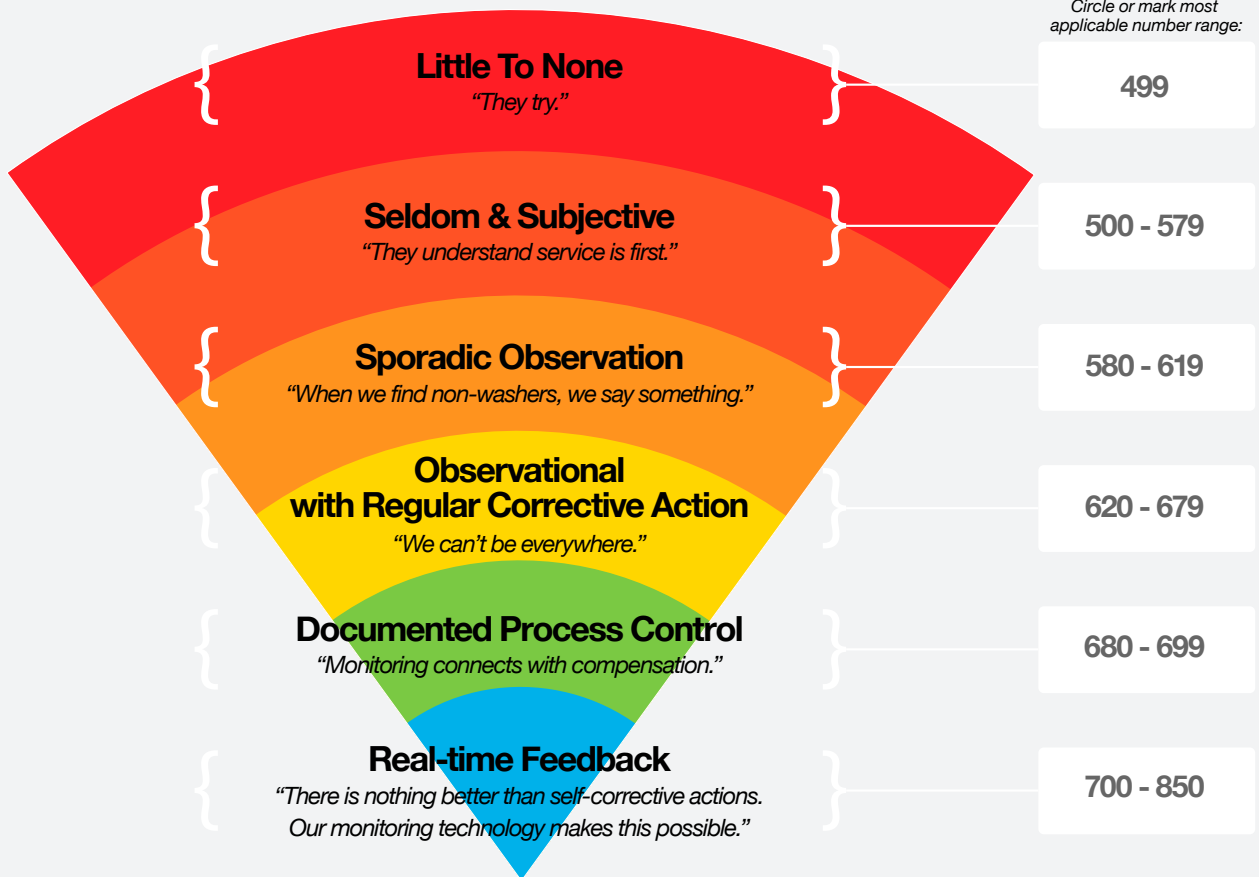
Circle or mark most applicable number range:

Little To None
“They try.”

499

Seldom & Subjective
“They understand service is first.”

500 - 579

Sporadic Observation
“When we find non-washers, we say something.”

580 - 619

Observational with Regular Corrective Action
“We can’t be everywhere.”

620 - 679

Documented Process Control
“Monitoring connects with compensation.”

680 - 699

Real-time Feedback
“There is nothing better than self-corrective actions. Our monitoring technology makes this possible.”

700 - 850